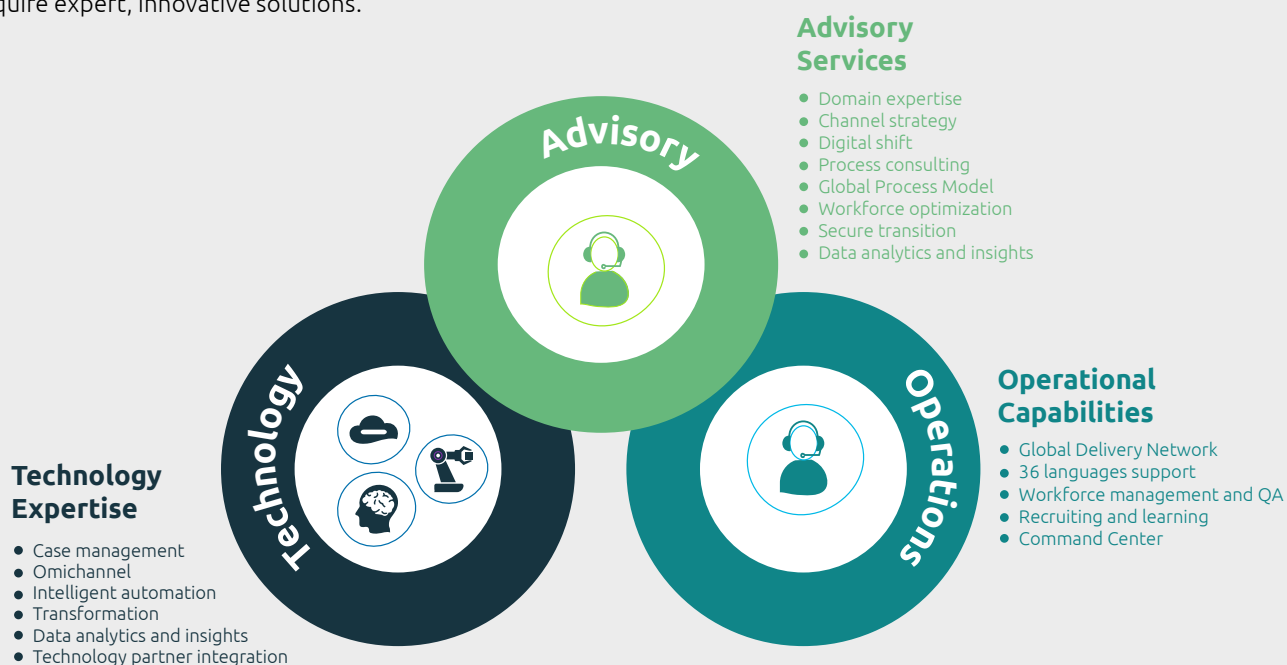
quire expert, innovative solutions.

Advisory Services

- Domain expertise
- Channel strategy
- Digital shift
- Process consulting
- Global Process Model
- Workforce optimization
- Secure transition
- Data analytics and insights

Advisory

Technology

Operations

Operational Capabilities

- Global Delivery Network
- 36 languages support
- Workforce management and QA
- Recruiting and learning
- Command Center

Technology Expertise

- Case management
- Omichannel
- Intelligent automation
- Transformation
- Data analytics and insights
- Technology partner integration